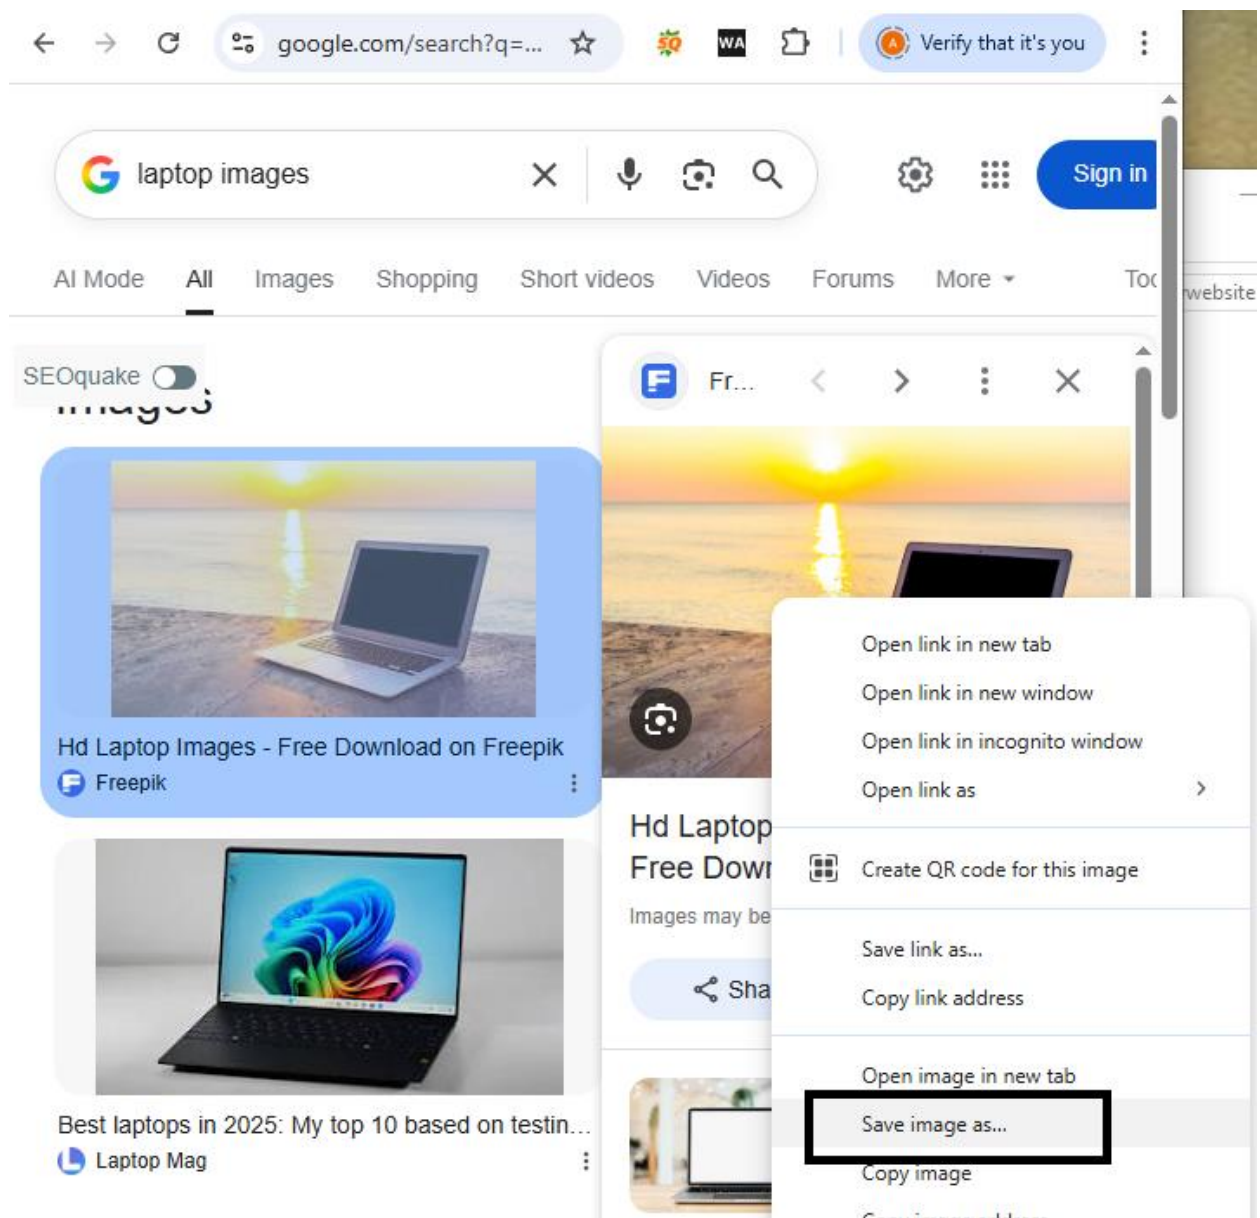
google.com/search?q=...

WA

Verify that it's you

laptop images

Sign in

AI Mode All Images Shopping Short videos Videos Forums More Too

website

SEOquake

Images

Fr...

Hd Laptop Images - Free Download on Freepik
Freepik

Hd Laptop
Free Down

Images may be

Sha

Best laptops in 2025: My top 10 based on testin...
Laptop Mag

Open link in new tab
Open link in new window
Open link in incognito window
Open link as

Create QR code for this image

Save link as...
Copy link address

Open image in new tab
Save image as...
Copy image
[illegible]